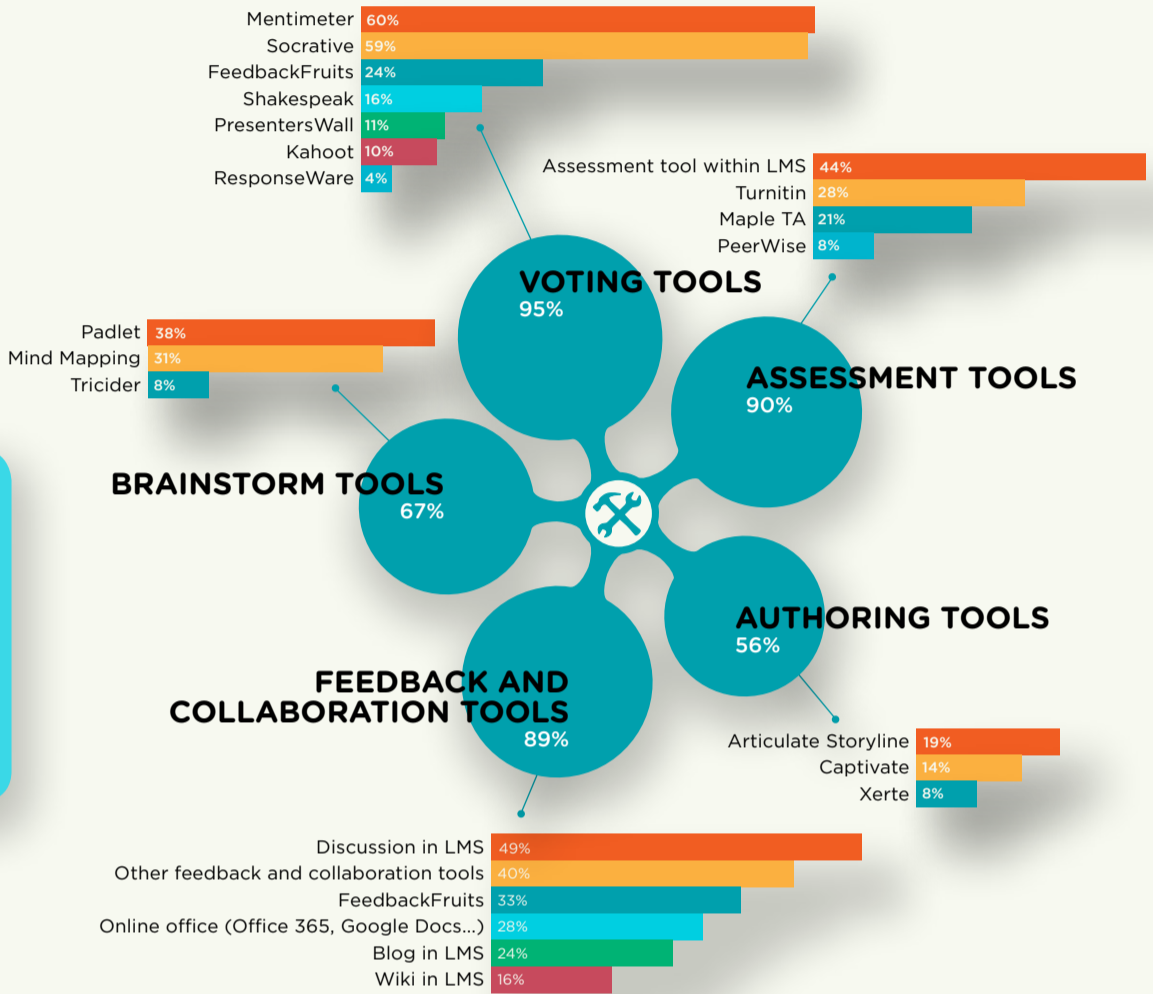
Mentimeter 60%
Socrative 59%
FeedbackFruits 24%
Shakespeak 16%
PresentersWall 11%
Kahoot 10%
ResponseWare 4%

Assessment tool within LMS 44%
Turnitin 28%
Maple TA 21%
PeerWise 8%

VOTING TOOLS
95%

Padlet 38%
Mind Mapping 31%
Tricider 8%

ASSESSMENT TOOLS
90%

BRAINSTORM TOOLS
67%

AUTHORING TOOLS
56%

FEEDBACK AND COLLABORATION TOOLS
89%

Articulate Storyline 19%
Captivate 14%
Xerte 8%

Discussion in LMS 49%
Other feedback and collaboration tools 40%
FeedbackFruits 33%
Online office (Office 365, Google Docs...) 28%
Blog in LMS 24%
Wiki in LMS 16%